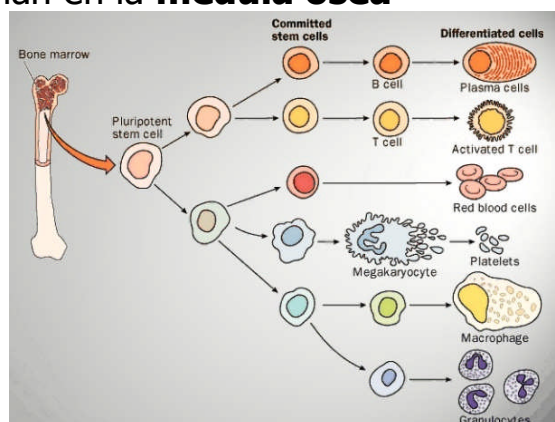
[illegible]an en la **médula ósea**

Bone marrow

Committed stem cells

Differentiated cells

Pluripotent stem cell

B cell

Plasma cells

T cell

Activated T cell

Red blood cells

Megakaryocyte

Platelets

Macrophage

Granulocytes